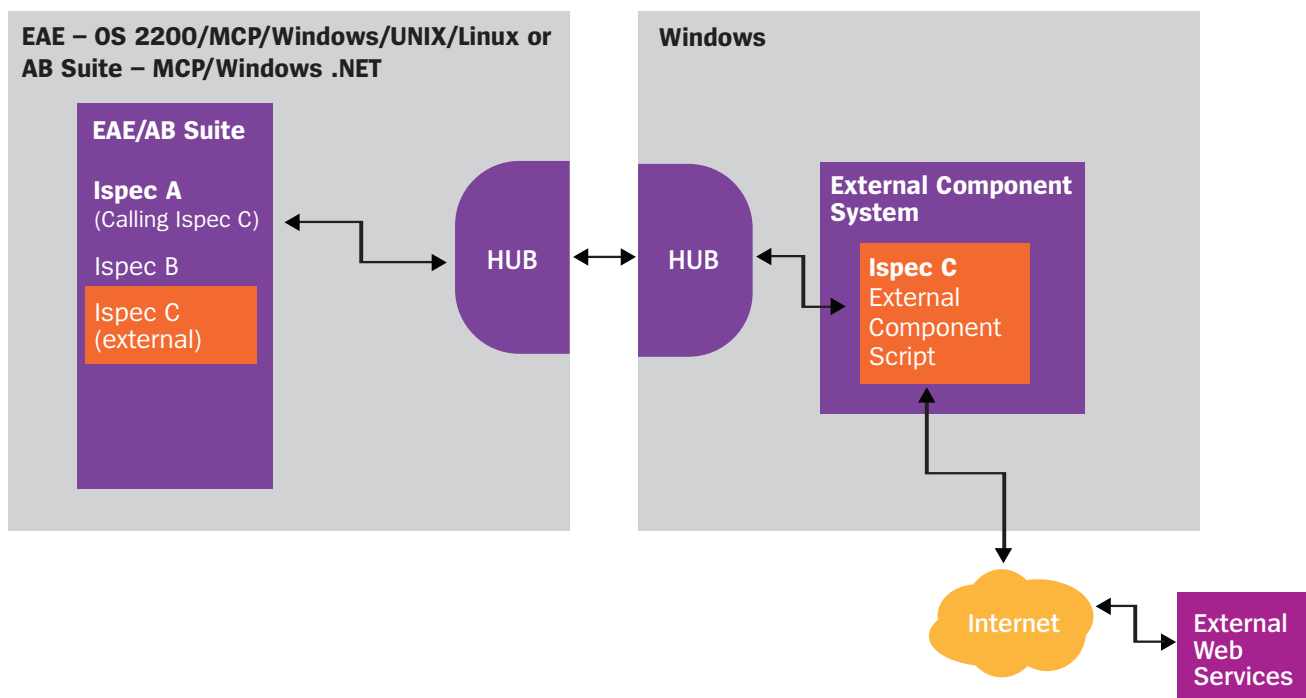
EAE – OS 2200/MCP/Windows/UNIX/Linux or AB Suite – MCP/Windows .NET

EAE/AB Suite

Ispec A
(Calling Ispec C)

Ispec B

Ispec C
(external)

HUB

Windows

HUB

External Component System

Ispec C
External Component Script

Internet

External Web Services